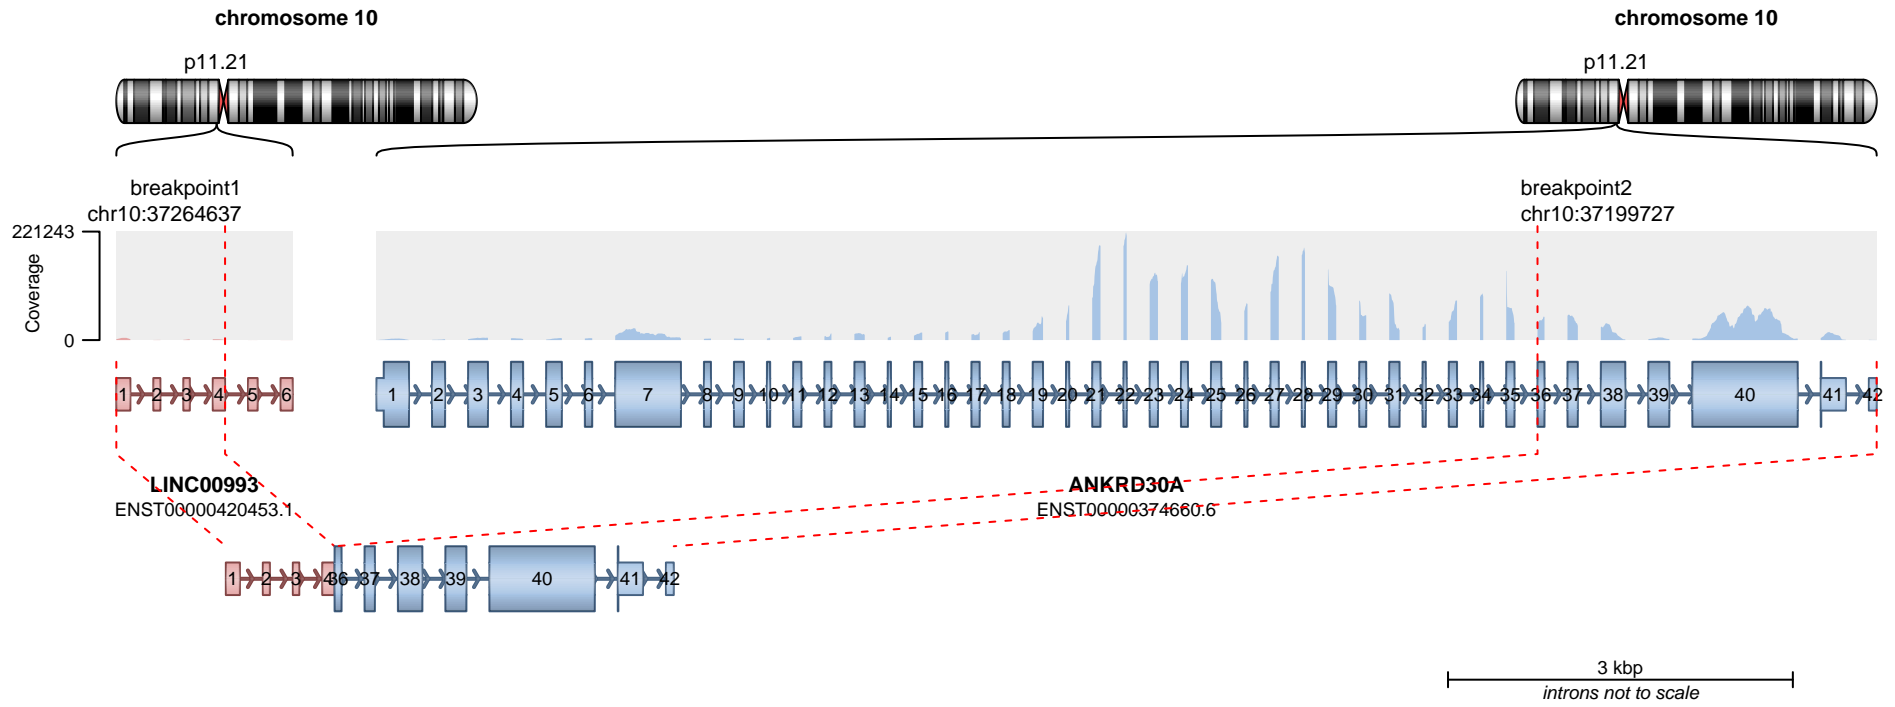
chromosome 10

p11.21

chromosome 10

p11.21

breakpoint1
chr10:37264637

breakpoint2
chr10:37199727

221243

Coverage

0

1 2 3 4 5 6

1 2 3 4 5 6 7 8 9 10 11 12 13 14 15 16 17 18 19 20 21 22 23 24 25 26 27 28 29 30 31 32 33 34 35 36 37 38 39 40 41 42

LINC00993
ENST00000420453.1

ANKRD30A
ENST00000374660.6

1 2 3 4 36 37 38 39 40 41 42

3 kbp
introns not to scale